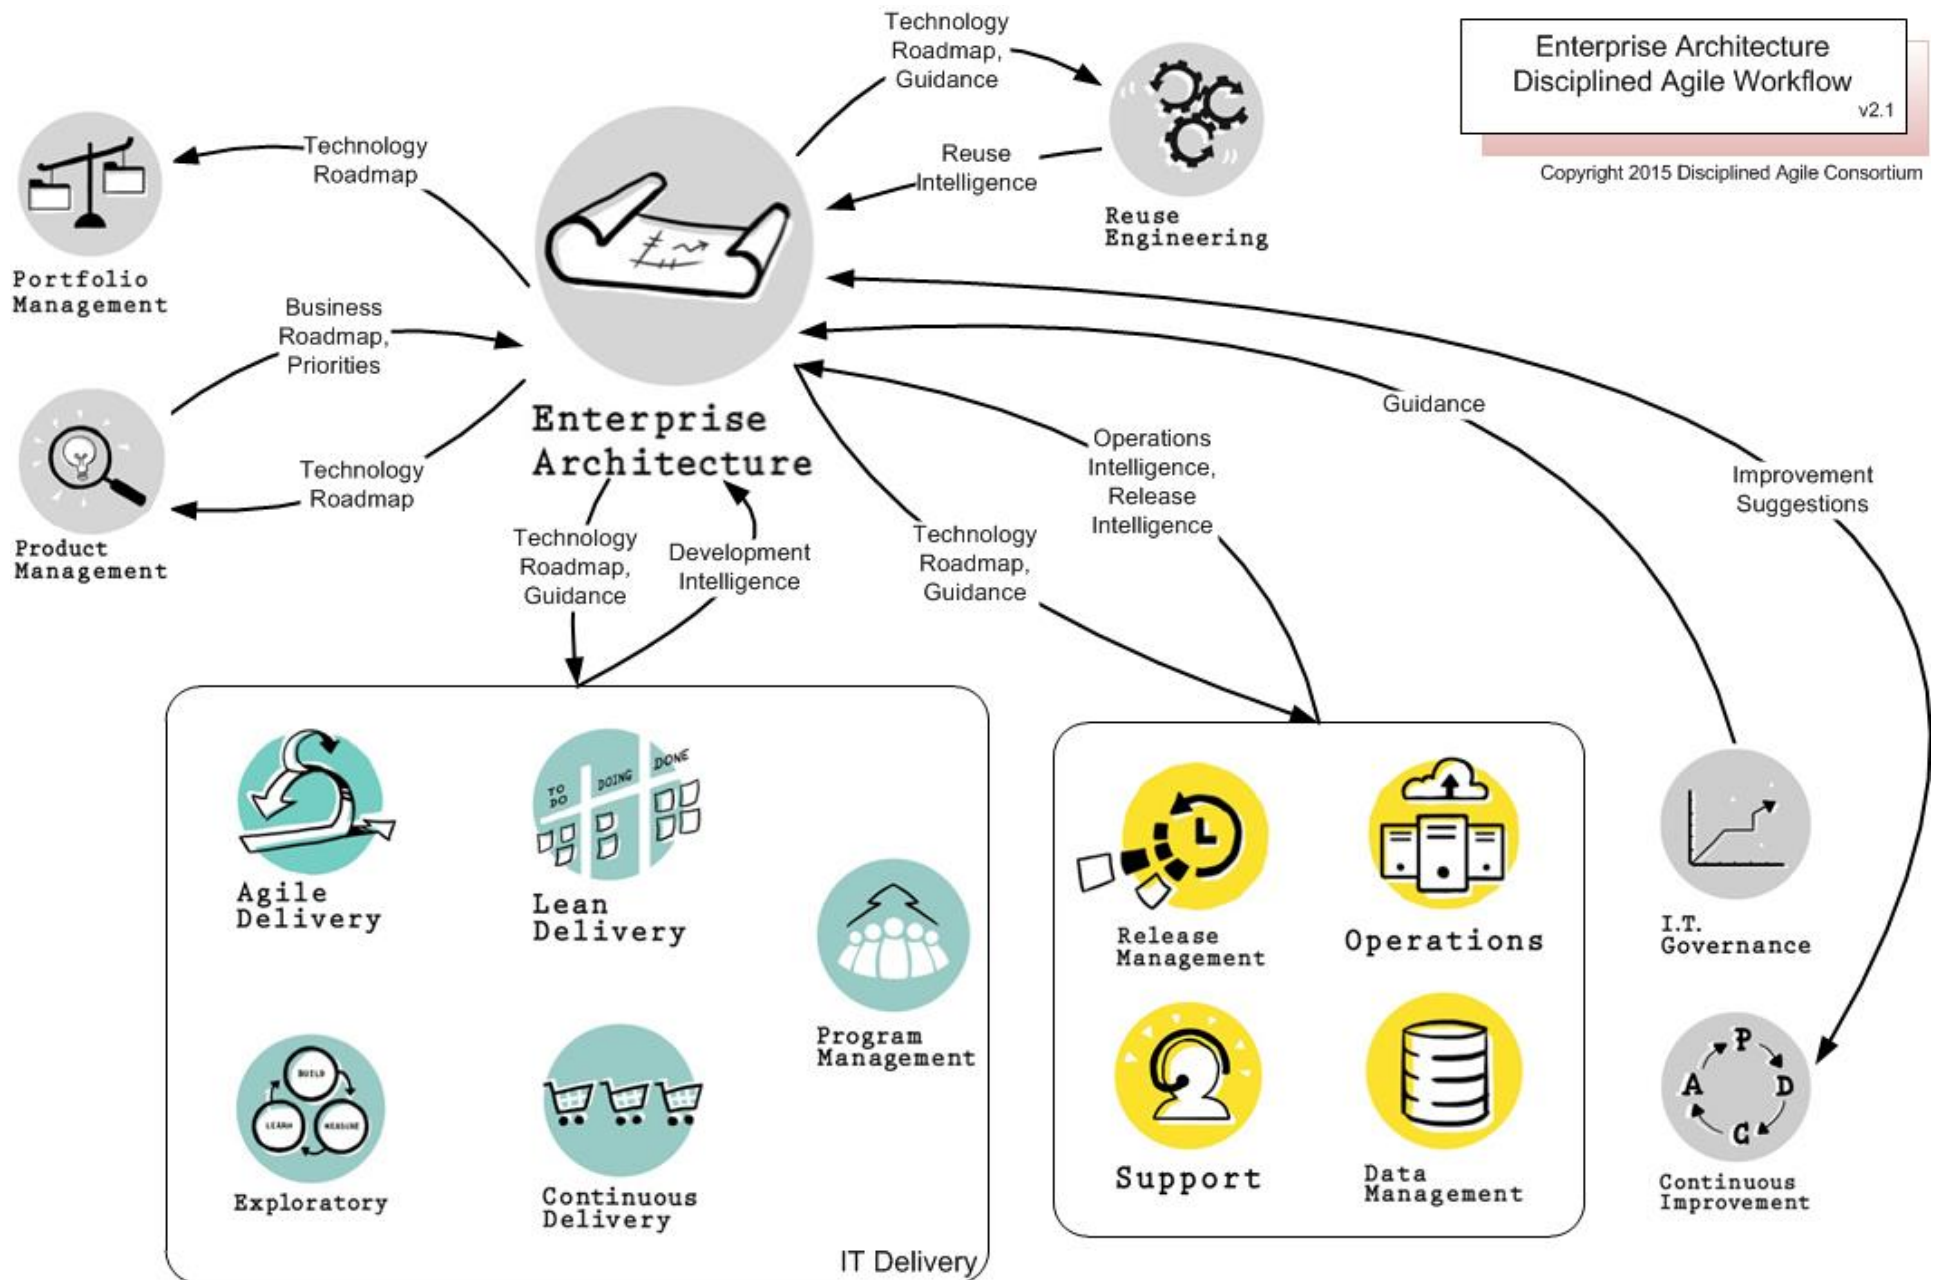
Enterprise Architecture
Disciplined Agile Workflow
v2.1

Copyright 2015 Disciplined Agile Consortium

Technology Roadmap, Guidance

Reuse Intelligence

Reuse Engineering

Technology Roadmap

Portfolio Management

Business Roadmap, Priorities

Technology Roadmap

Product Management

Enterprise Architecture

Technology Roadmap, Guidance

Development Intelligence

Technology Roadmap, Guidance

Operations Intelligence, Release Intelligence

Guidance

Improvement Suggestions

TO DO
DOING
DONE

BUILD
LEARN
MEASURE

Agile Delivery

Lean Delivery

Program Management

Exploratory

Continuous Delivery

IT Delivery

Release Management

Operations

Support

Data Management

I.T. Governance

P
D
C
A

Continuous Improvement